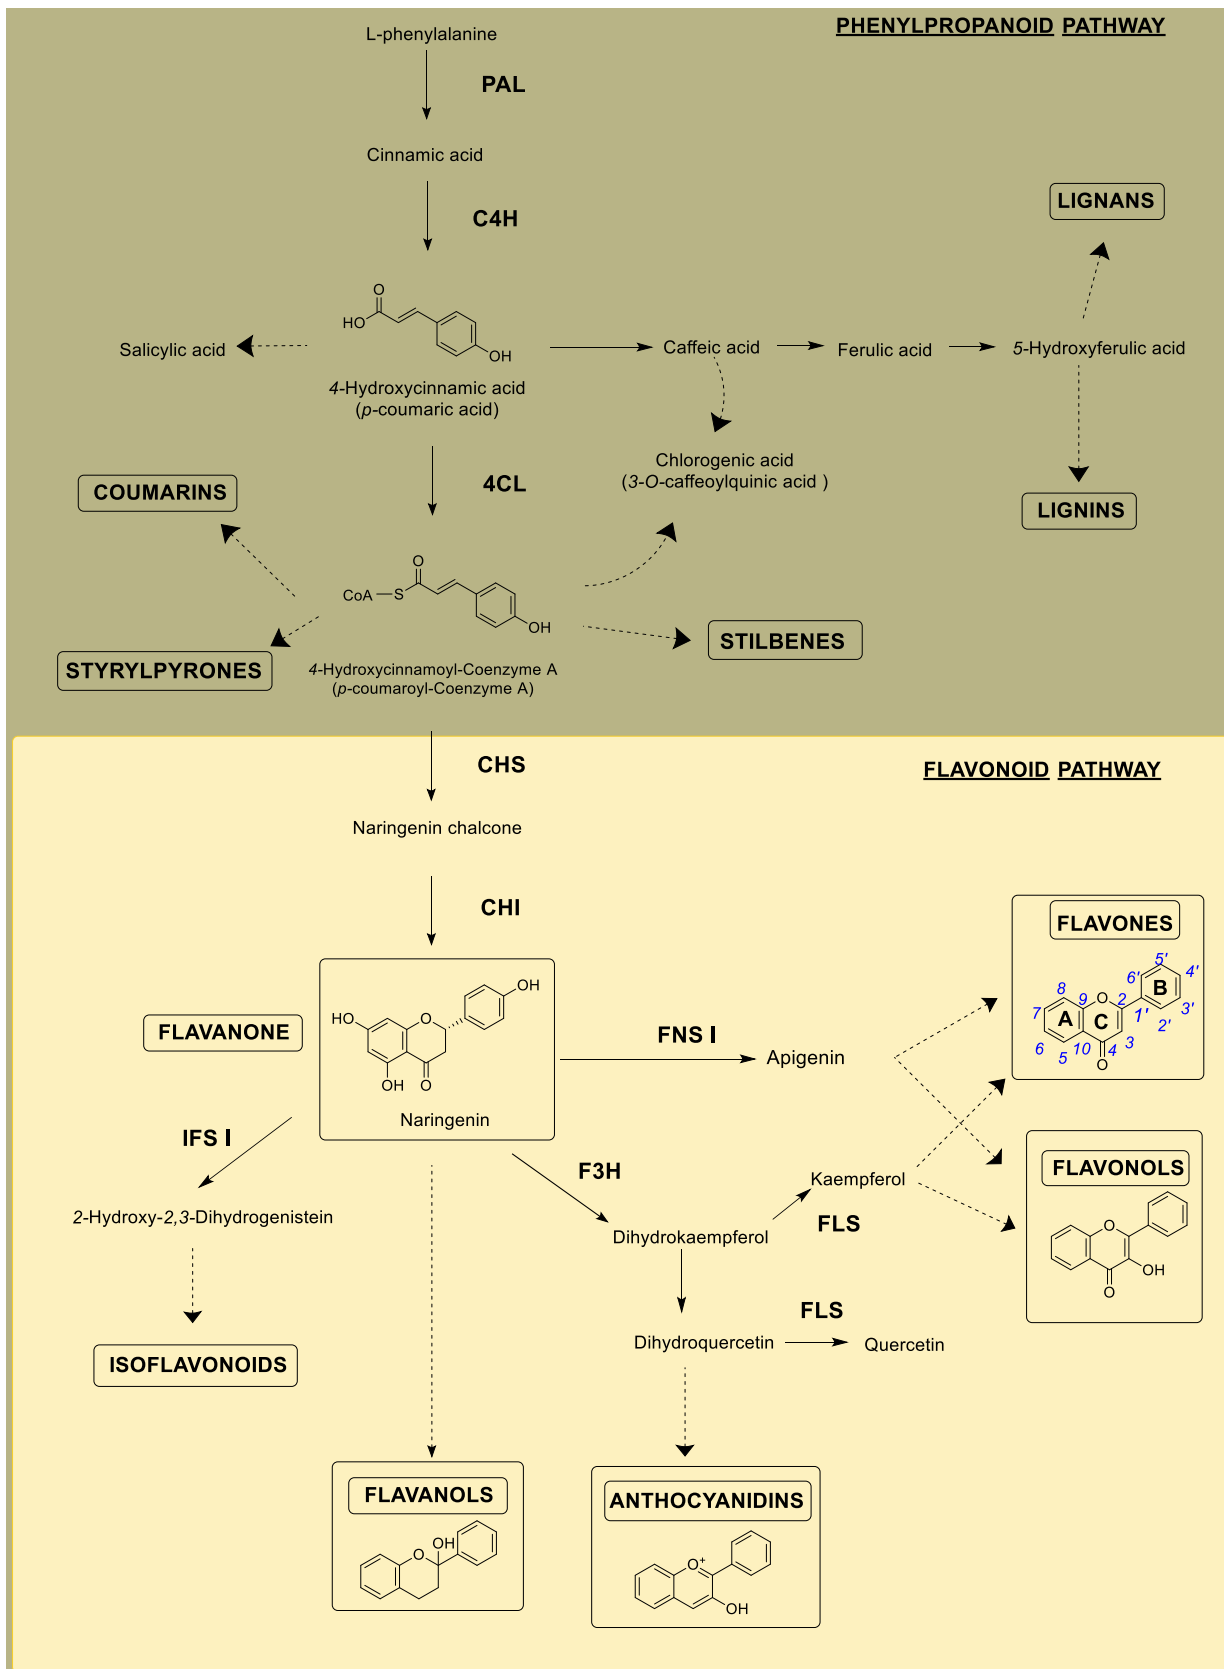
PHENYLPROPANOID PATHWAY

L-phenylalanine

PAL

Cinnamic acid

C4H

LIGNANS

HO O OH

Salicylic acid

4-Hydroxycinnamic acid
(p-coumaric acid)

Caffeic acid

Ferulic acid

5-Hydroxyferulic acid

Chlorogenic acid
(3-O-caffeoylquinic acid )

4CL

COUMARINS

LIGNINS

CoA S O OH

STYRYLPYRONES

4-Hydroxycinnamoyl-Coenzyme A
(p-coumaroyl-Coenzyme A)

STILBENES

CHS

FLAVONOID PATHWAY

Naringenin chalcone

CHI

FLAVONES

FLAVANONE

HO O OH OH O

Naringenin

FNS I

Apigenin

8 7 6 5 10 9 O 2 3 4 O A C B 1' 2' 3' 4' 5' 6'

IFS I

2-Hydroxy-2,3-Dihydrogenistein

F3H

Kaempferol

FLS

FLAVONOLS

O OH O

Dihydrokaempferol

ISOFLAVONOIDS

Dihydroquercetin

FLS

Quercetin

FLAVANOLS

O OH

ANTHOCYANIDINS

O+ OH